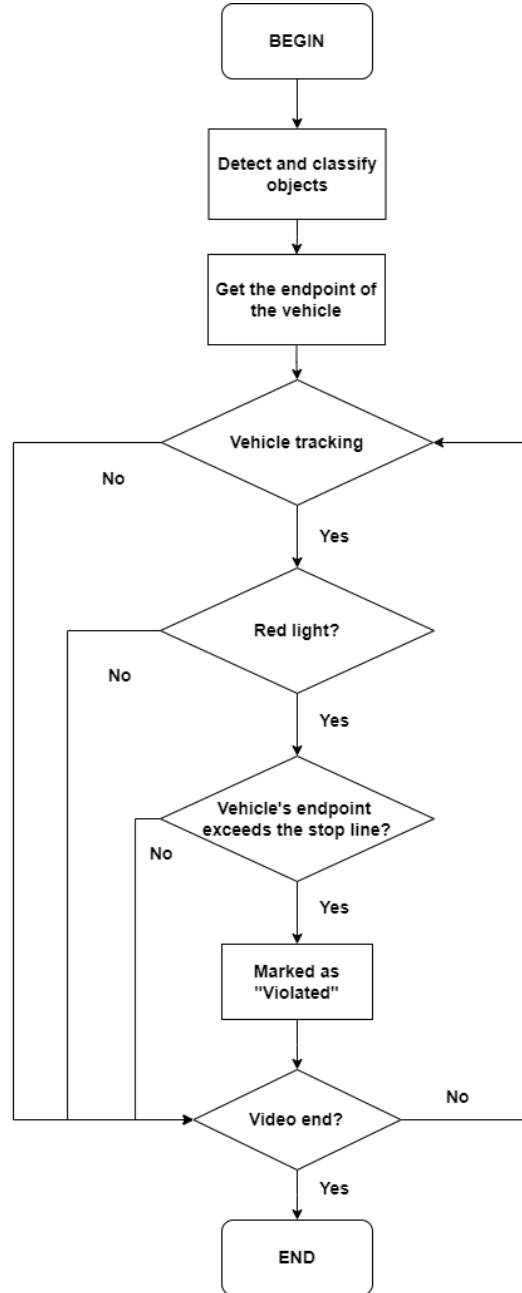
BEGIN

Detect and classify objects

Get the endpoint of the vehicle

Vehicle tracking

No

Yes

Red light?

No

Yes

Vehicle's endpoint exceeds the stop line?

No

Yes

Marked as "Violated"

Video end?

No

Yes

END